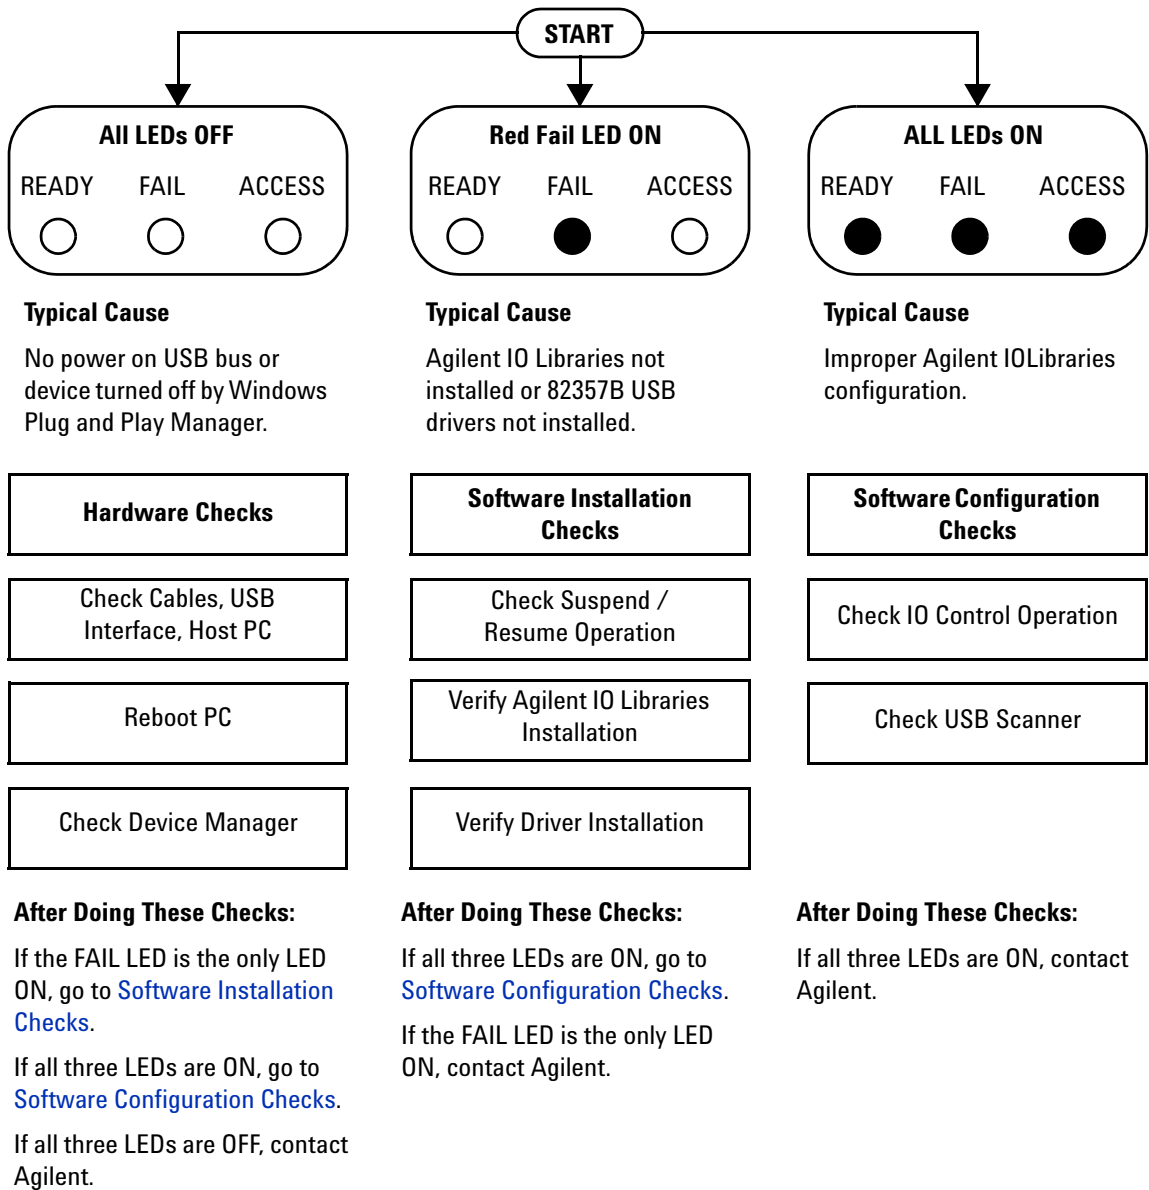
START

All LEDs OFF

READY FAIL ACCESS

Typical Cause

No power on USB bus or device turned off by Windows Plug and Play Manager.

Hardware Checks

Check Cables, USB Interface, Host PC

Reboot PC

Check Device Manager

After Doing These Checks:

If the FAIL LED is the only LED ON, go to Software Installation Checks.

If all three LEDs are ON, go to Software Configuration Checks.

If all three LEDs are OFF, contact Agilent.

Red Fail LED ON

READY FAIL ACCESS

Typical Cause

Agilent IO Libraries not installed or 82357B USB drivers not installed.

Software Installation Checks

Check Suspend / Resume Operation

Verify Agilent IO Libraries Installation

Verify Driver Installation

After Doing These Checks:

If all three LEDs are ON, go to Software Configuration Checks.

If the FAIL LED is the only LED ON, contact Agilent.

ALL LEDs ON

READY FAIL ACCESS

Typical Cause

Improper Agilent IOLibraries configuration.

Software Configuration Checks

Check IO Control Operation

Check USB Scanner

After Doing These Checks:

If all three LEDs are ON, contact Agilent.